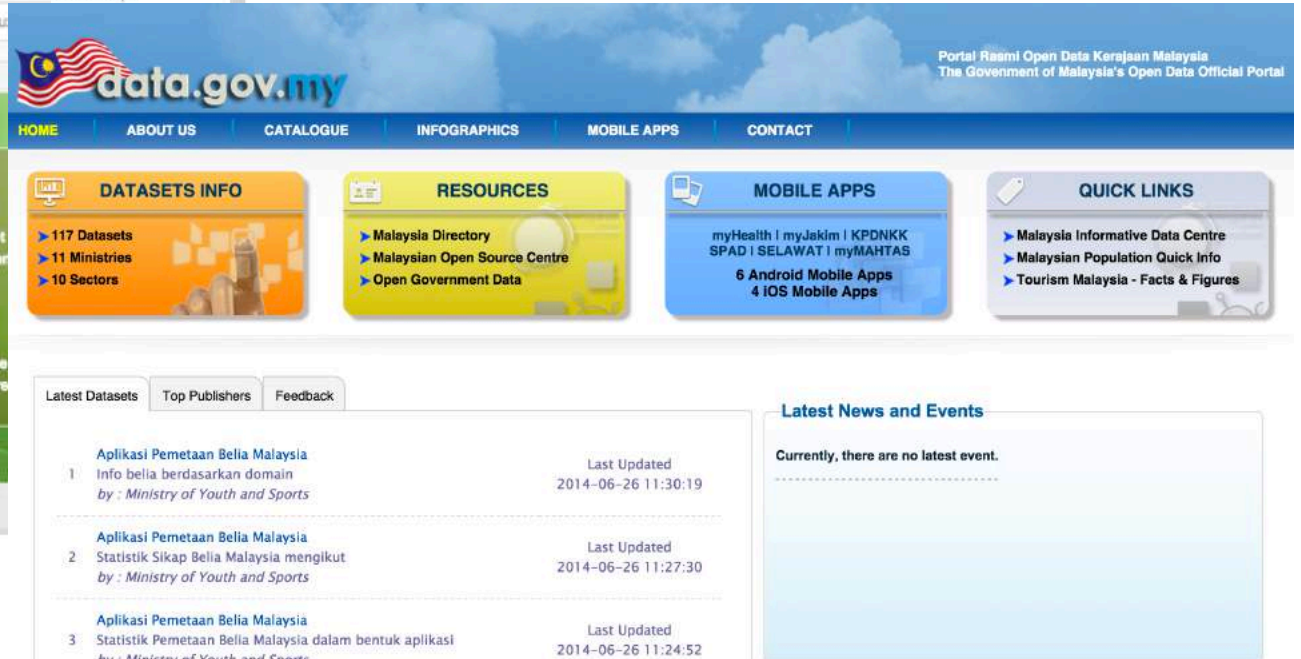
data.gov.my

Portal Rasmi Open Data Kerajaan Malaysia
The Govenment of Malaysia's Open Data Official Portal

HOME | ABOUT US | CATALOGUE | INFOGRAPHICS | MOBILE APPS | CONTACT

DATASETS INFO
117 Datasets
11 Ministries
10 Sectors

RESOURCES
Malaysia Directory
Malaysian Open Source Centre
Open Government Data

MOBILE APPS
myHealth | myJakim | KPDNKK
SPAD | SELAWAT | myMAHTAS
6 Android Mobile Apps
4 iOS Mobile Apps

QUICK LINKS
Malaysia Informative Data Centre
Malaysian Population Quick Info
Tourism Malaysia - Facts & Figures

Latest Datasets | Top Publishers | Feedback

1 Aplikasi Pemetaan Belia Malaysia
Info belia berdasarkan domain
by : Ministry of Youth and Sports
Last Updated
2014-06-26 11:30:19

2 Aplikasi Pemetaan Belia Malaysia
Statistik Sikap Belia Malaysia mengikut
by : Ministry of Youth and Sports
Last Updated
2014-06-26 11:27:30

3 Aplikasi Pemetaan Belia Malaysia
Statistik Pemetaan Belia Malaysia dalam bentuk aplikasi
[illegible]
Last Updated
2014-06-26 11:24:52

Latest News and Events
Currently, there are no latest event.